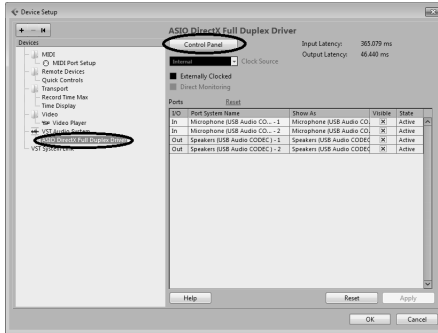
Device Setup

+ − ↺

Devices
MIDI
MIDI Port Setup
Remote Devices
Quick Controls
Transport
Record Time Max
Time Display
Video
Video Player
VST Audio System
ASIO DirectX Full Duplex Driver
VST System Link

ASIO DirectX Full Duplex Driver

Control Panel

Input Latency: 365.079 ms
Output Latency: 46.440 ms

Internal
Clock Source

Externally Clocked
Direct Monitoring

Ports
Reset

| I/O | Port System Name | Show As | Visible | State |
|---|---|---|---|---|
| In | Microphone (USB Audio CO... - 1 | Microphone (USB Audio CO | × | Active |
| In | Microphone (USB Audio CO... - 2 | Microphone (USB Audio CO | × | Active |
| Out | Speakers (USB Audio CODEC ) - 1 | Speakers (USB Audio CODEC | × | Active |
| Out | Speakers (USB Audio CODEC ) - 2 | Speakers (USB Audio CODEC | × | Active |

Help
Reset
Apply
OK
Cancel